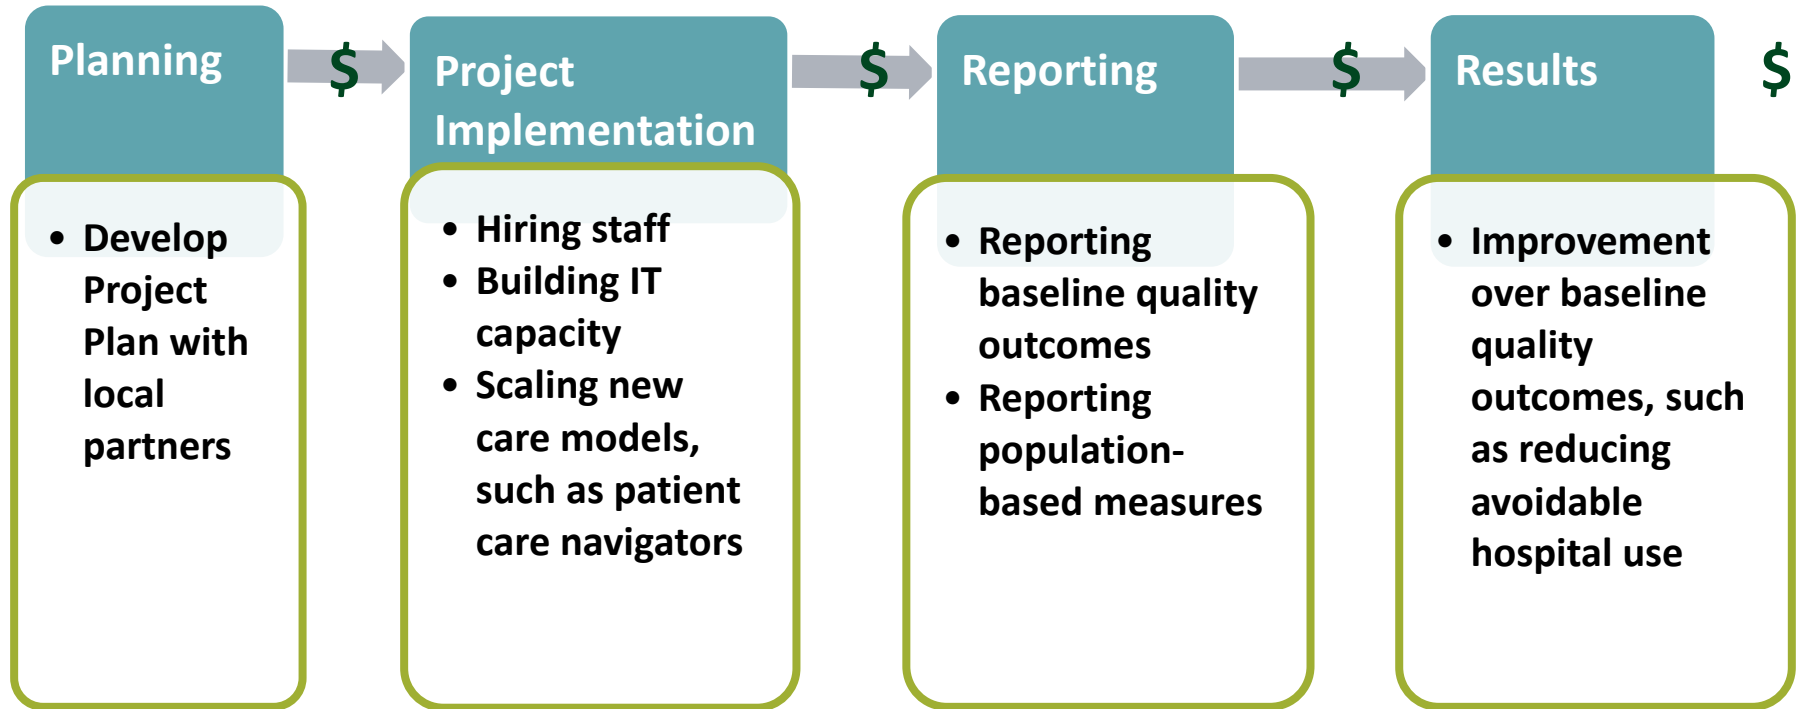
Planning

$

- Develop Project Plan with local partners

Project Implementation

$

- Hiring staff
- Building IT capacity
- Scaling new care models, such as patient care navigators

Reporting

$

- Reporting baseline quality outcomes
- Reporting population-based measures

Results

$

- Improvement over baseline quality outcomes, such as reducing avoidable hospital use